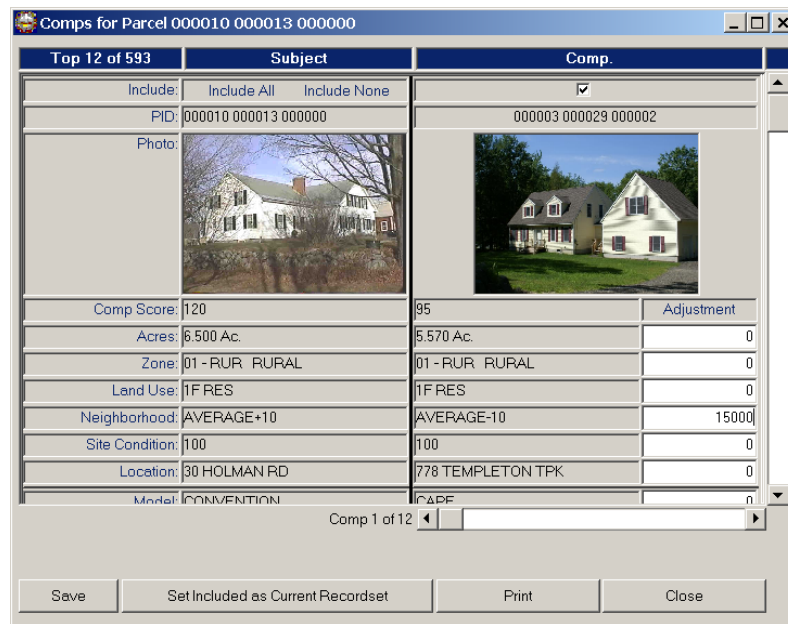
Comps for Parcel 000010 000013 000000

| Top 12 of 593 | Subject | Comp. | |
|---|---|---|---|
| Include: | Include All    Include None | ✓ | |
| PID: | 000010 000013 000000 | 000003 000029 000002 | |
| Photo: | | | |
| Comp Score: | 120 | 95 | Adjustment |
| Acres: | 6.500 Ac. | 5.570 Ac. | 0 |
| Zone: | 01 - RUR RURAL | 01 - RUR RURAL | 0 |
| Land Use: | 1F RES | 1F RES | 0 |
| Neighborhood: | AVERAGE+10 | AVERAGE-10 | 15000 |
| Site Condition: | 100 | 100 | 0 |
| Location: | 30 HOLMAN RD | 778 TEMPLETON TPK | 0 |
| Model: | CONVENTION | CAPE | 0 |

Comp 1 of 12

Save | Set Included as Current Recordset | Print | Close